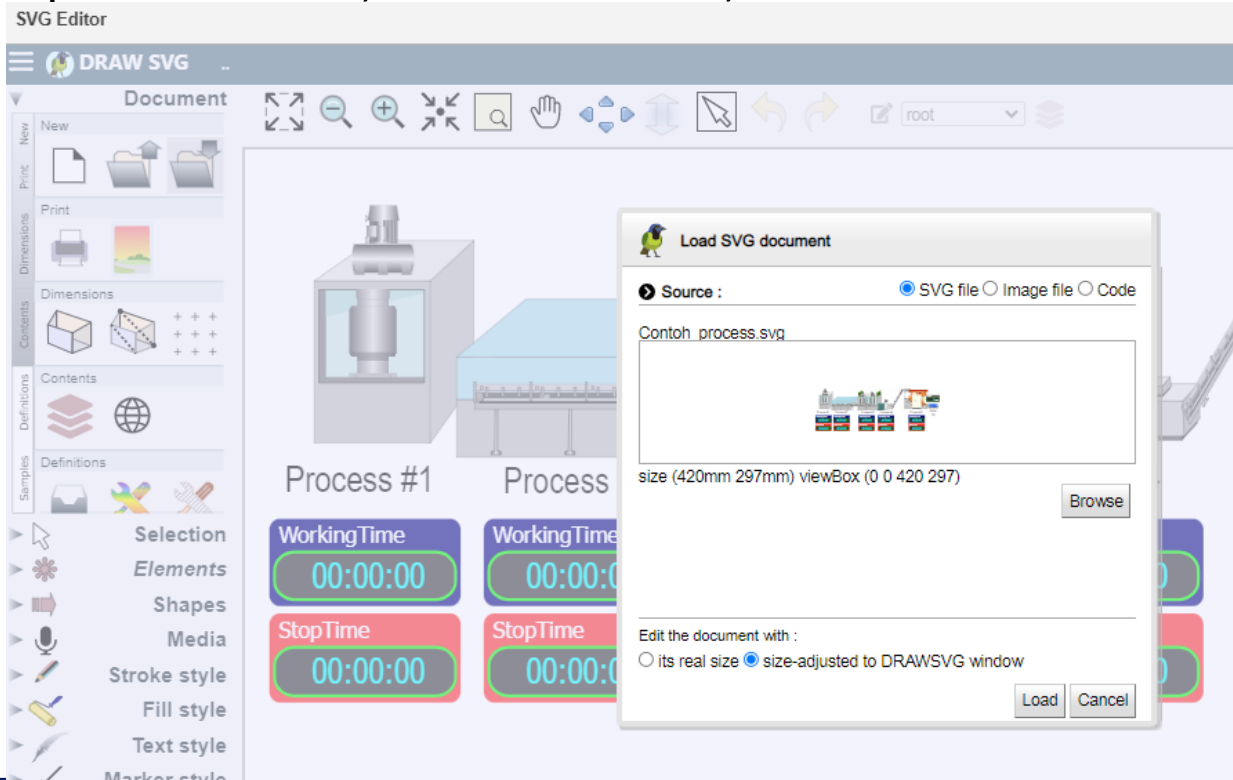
SVG Editor

DRAW SVG ..

Document

New

Print

Dimensions

Contents

Definitions

Samples

New

Print

Dimensions

Contents

Definitions

root

Selection

Elements

Shapes

Media

Stroke style

Fill style

Text style

Marker style

Process #1

Process

WorkingTime

00:00:00

StopTime

00:00:00

WorkingTime

00:00:

StopTime

00:00:

Load SVG document

Source :

SVG file Image file Code

Contoh_process.svg

size (420mm 297mm) viewBox (0 0 420 297)

Browse

Edit the document with :

its real size size-adjusted to DRAWSVG window

Load Cancel